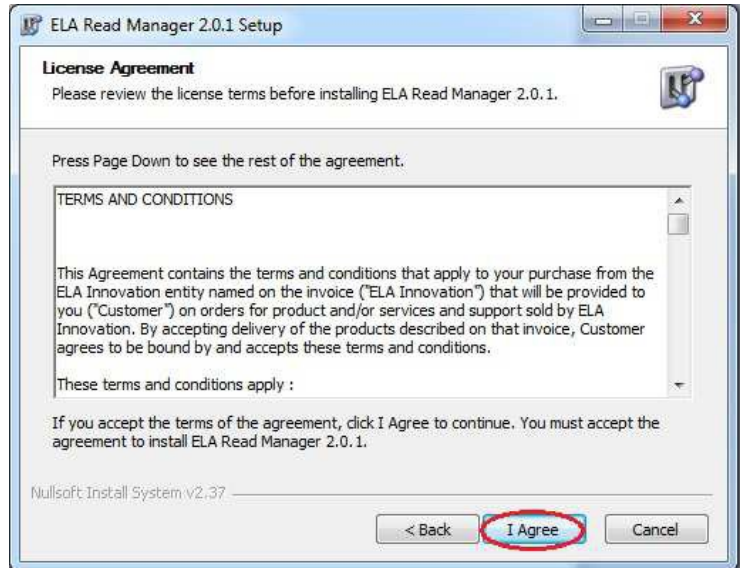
ELA Read Manager 2.0.1 Setup

License Agreement
Please review the license terms before installing ELA Read Manager 2.0.1.

Press Page Down to see the rest of the agreement.

TERMS AND CONDITIONS

This Agreement contains the terms and conditions that apply to your purchase from the ELA Innovation entity named on the invoice ("ELA Innovation") that will be provided to you ("Customer") on orders for product and/or services and support sold by ELA Innovation. By accepting delivery of the products described on that invoice, Customer agrees to be bound by and accepts these terms and conditions.

These terms and conditions apply :

If you accept the terms of the agreement, click I Agree to continue. You must accept the agreement to install ELA Read Manager 2.0.1.

Nullsoft Install System v2.37

< Back
I Agree
Cancel